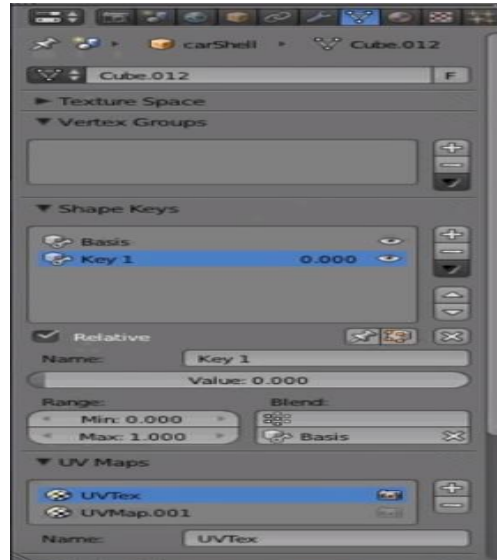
carShell ▸ Cube.012

Cube.012 F

▶ Texture Space

▼ Vertex Groups

▼ Shape Keys

Basis

Key 1 0.000

Relative

Name: Key 1

Value: 0.000

Range:

Min: 0.000

Max: 1.000

Blend:

Basis

▼ UV Maps

UVTex

UVMap.001

Name: UVTex